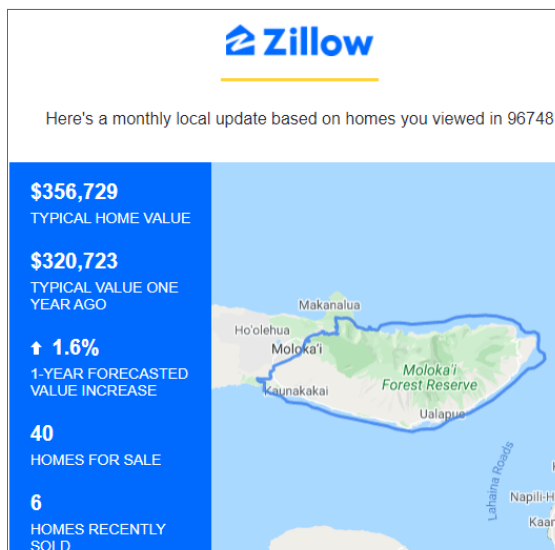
Zillow

Here's a monthly local update based on homes you viewed in 96748

$356,729
TYPICAL HOME VALUE

$320,723
TYPICAL VALUE ONE YEAR AGO

↑ 1.6%
1-YEAR FORECASTED VALUE INCREASE

40
HOMES FOR SALE

6
HOMES RECENTLY SOLD

Makanalua
Ho'olehua
Moloka'i
Kaunakakai
Moloka'i Forest Reserve
Ualapu'e
Lahaina Roads
Napili-H
Kaan